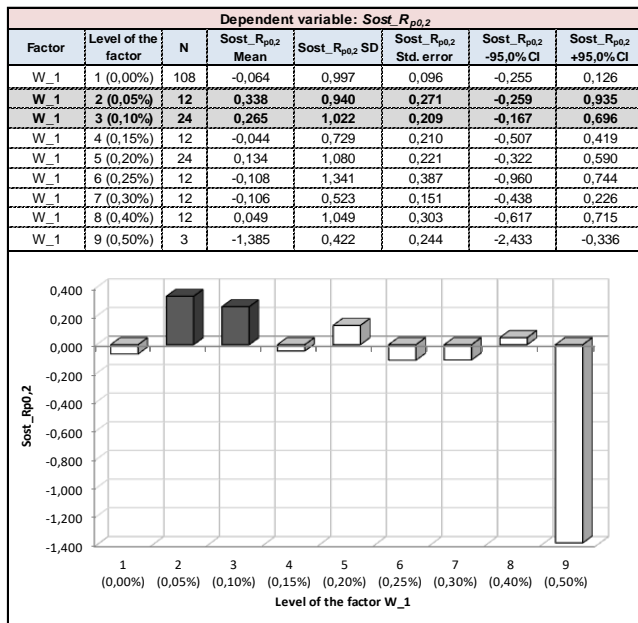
Dependent variable: $Sost\_R_{p0,2}$

| Factor | Level of the factor | N | $Sost\_R_{p0,2}$ Mean | $Sost\_R_{p0,2}$ SD | $Sost\_R_{p0,2}$ Std. error | $Sost\_R_{p0,2}$ -95,0%CI | $Sost\_R_{p0,2}$ +95,0%CI |
|---|---|---|---|---|---|---|---|
| W_1 | 1 (0,00%) | 108 | -0,064 | 0,997 | 0,096 | -0,255 | 0,126 |
| W_1 | 2 (0,05%) | 12 | 0,338 | 0,940 | 0,271 | -0,259 | 0,935 |
| W_1 | 3 (0,10%) | 24 | 0,265 | 1,022 | 0,209 | -0,167 | 0,696 |
| W_1 | 4 (0,15%) | 12 | -0,044 | 0,729 | 0,210 | -0,507 | 0,419 |
| W_1 | 5 (0,20%) | 24 | 0,134 | 1,080 | 0,221 | -0,322 | 0,590 |
| W_1 | 6 (0,25%) | 12 | -0,108 | 1,341 | 0,387 | -0,960 | 0,744 |
| W_1 | 7 (0,30%) | 12 | -0,106 | 0,523 | 0,151 | -0,438 | 0,226 |
| W_1 | 8 (0,40%) | 12 | 0,049 | 1,049 | 0,303 | -0,617 | 0,715 |
| W_1 | 9 (0,50%) | 3 | -1,385 | 0,422 | 0,244 | -2,433 | -0,336 |

0,400
0,200
0,000
-0,200
-0,400
-0,600
-0,800
-1,000
-1,200
-1,400

Sost_Rp0,2

1 (0,00%) 2 (0,05%) 3 (0,10%) 4 (0,15%) 5 (0,20%) 6 (0,25%) 7 (0,30%) 8 (0,40%) 9 (0,50%)

Level of the factor W_1